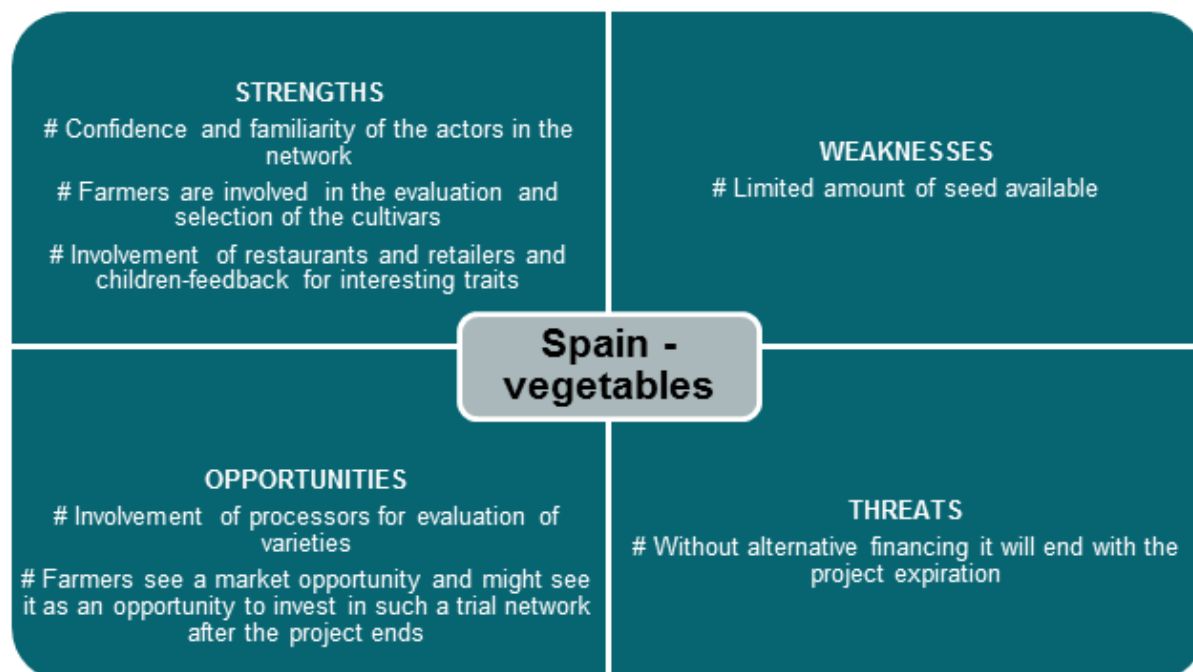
STRENGTHS
# Confidence and familiarity of the actors in the network
# Farmers are involved in the evaluation and selection of the cultivars
# Involvement of restaurants and retailers and children-feedback for interesting traits

WEAKNESSES
# Limited amount of seed available

Spain - vegetables

OPPORTUNITIES
# Involvement of processors for evaluation of varieties
# Farmers see a market opportunity and might see it as an opportunity to invest in such a trial network after the project ends

THREATS
# Without alternative financing it will end with the project expiration